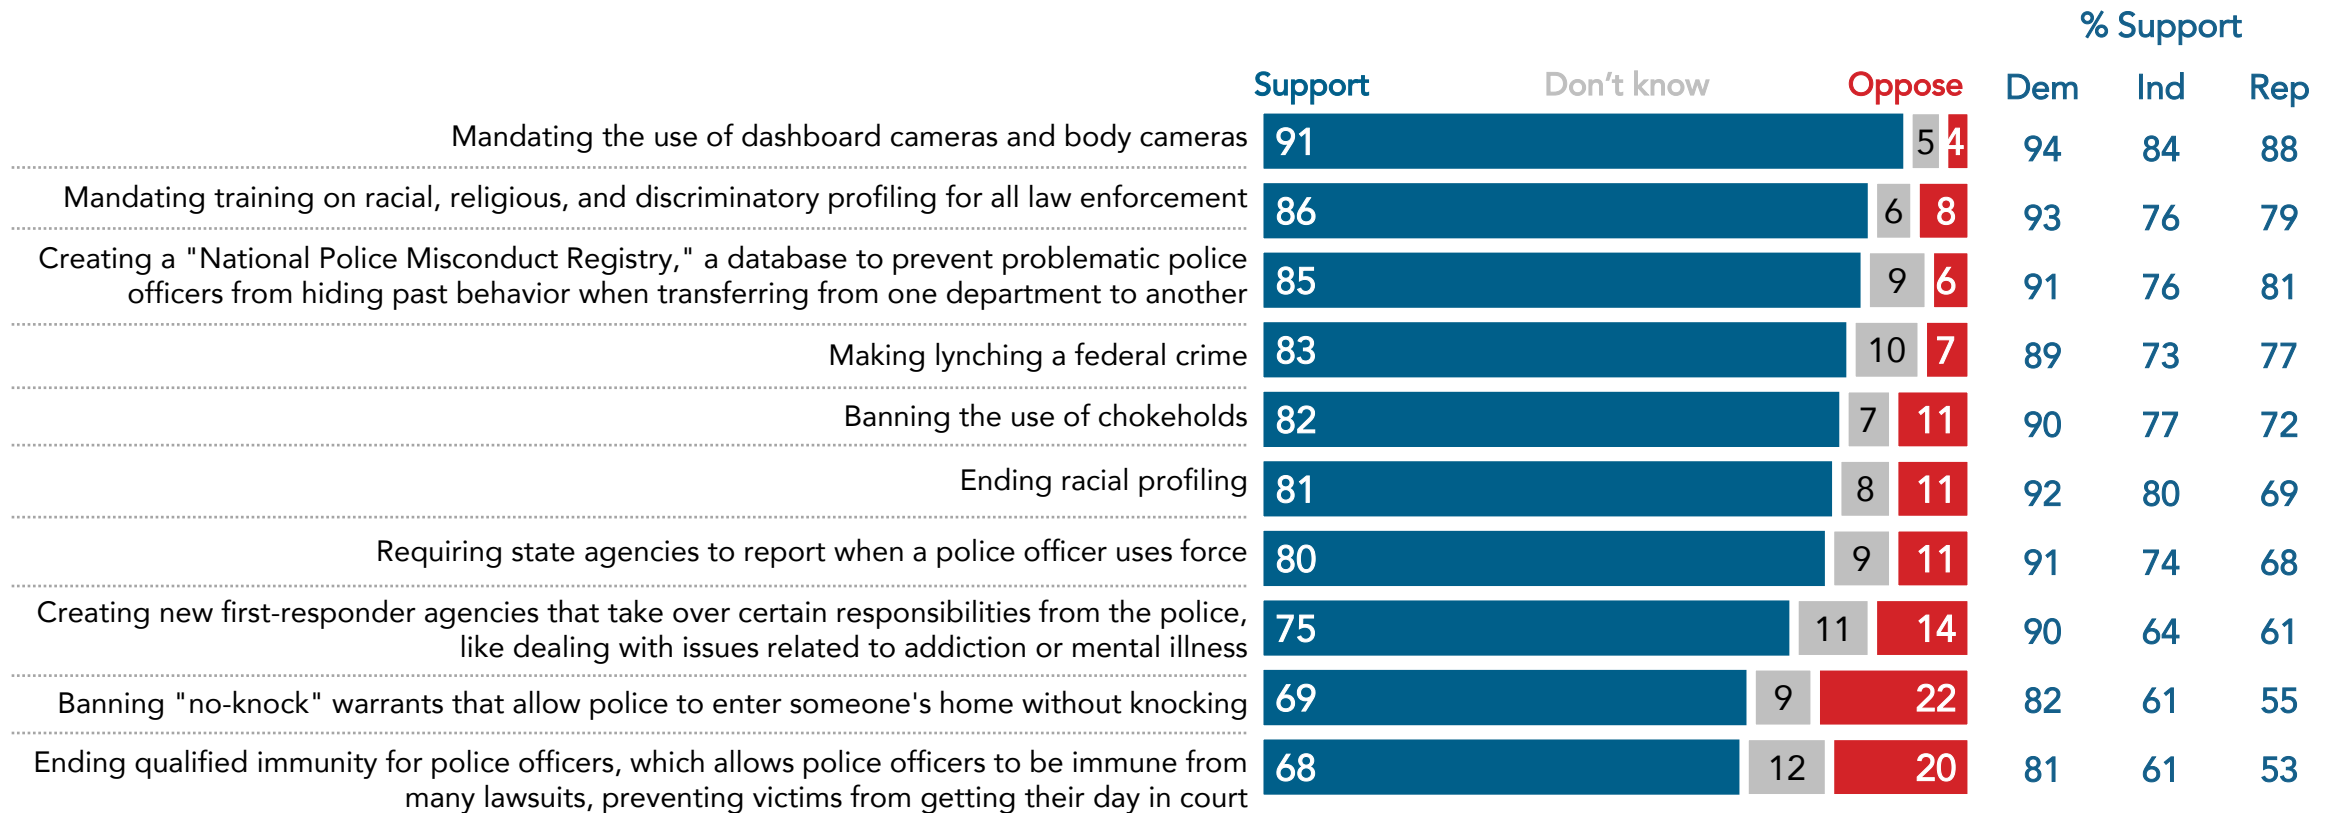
% Support

| | Support | Don't know | Oppose | Dem | Ind | Rep |
|---|---|---|---|---|---|---|
| Mandating the use of dashboard cameras and body cameras | 91 | 5 | 4 | 94 | 84 | 88 |
| Mandating training on racial, religious, and discriminatory profiling for all law enforcement | 86 | 6 | 8 | 93 | 76 | 79 |
| Creating a "National Police Misconduct Registry," a database to prevent problematic police officers from hiding past behavior when transferring from one department to another | 85 | 9 | 6 | 91 | 76 | 81 |
| Making lynching a federal crime | 83 | 10 | 7 | 89 | 73 | 77 |
| Banning the use of chokeholds | 82 | 7 | 11 | 90 | 77 | 72 |
| Ending racial profiling | 81 | 8 | 11 | 92 | 80 | 69 |
| Requiring state agencies to report when a police officer uses force | 80 | 9 | 11 | 91 | 74 | 68 |
| Creating new first-responder agencies that take over certain responsibilities from the police, like dealing with issues related to addiction or mental illness | 75 | 11 | 14 | 90 | 64 | 61 |
| Banning "no-knock" warrants that allow police to enter someone's home without knocking | 69 | 9 | 22 | 82 | 61 | 55 |
| Ending qualified immunity for police officers, which allows police officers to be immune from many lawsuits, preventing victims from getting their day in court | 68 | 12 | 20 | 81 | 61 | 53 |